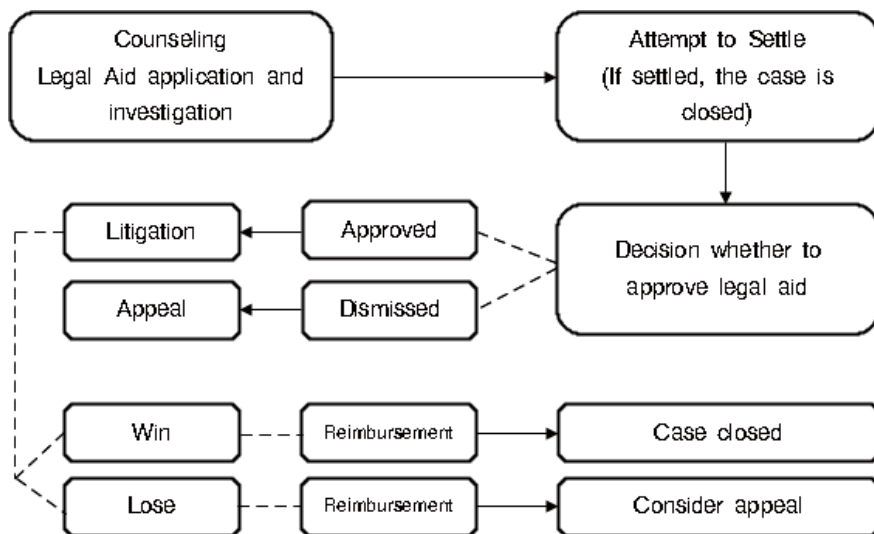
Counseling
Legal Aid application and investigation

Attempt to Settle
(If settled, the case is closed)

Decision whether to approve legal aid

Approved

Litigation

Dismissed

Appeal

Win

Reimbursement

Case closed

Lose

Reimbursement

Consider appeal